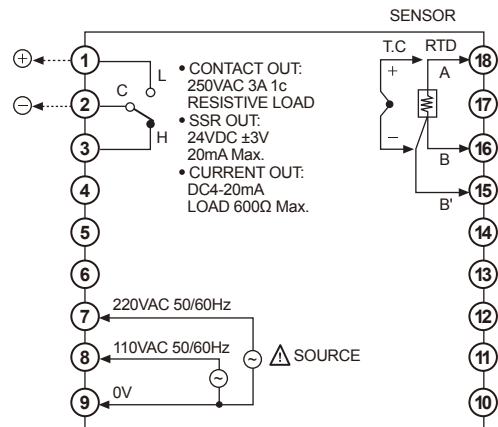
SENSOR

⊕ 1 L
⊖ 2 C
3 H

• CONTACT OUT: 250VAC 3A 1c RESISTIVE LOAD
• SSR OUT: 24VDC ±3V 20mA Max.
• CURRENT OUT: DC4-20mA LOAD 600Ω Max.

4
5
6
7 220VAC 50/60Hz
8 110VAC 50/60Hz
9 0V

⚠ SOURCE

T.C RTD
+ A
–
B
B'

18
17
16
15
14
13
12
11
10